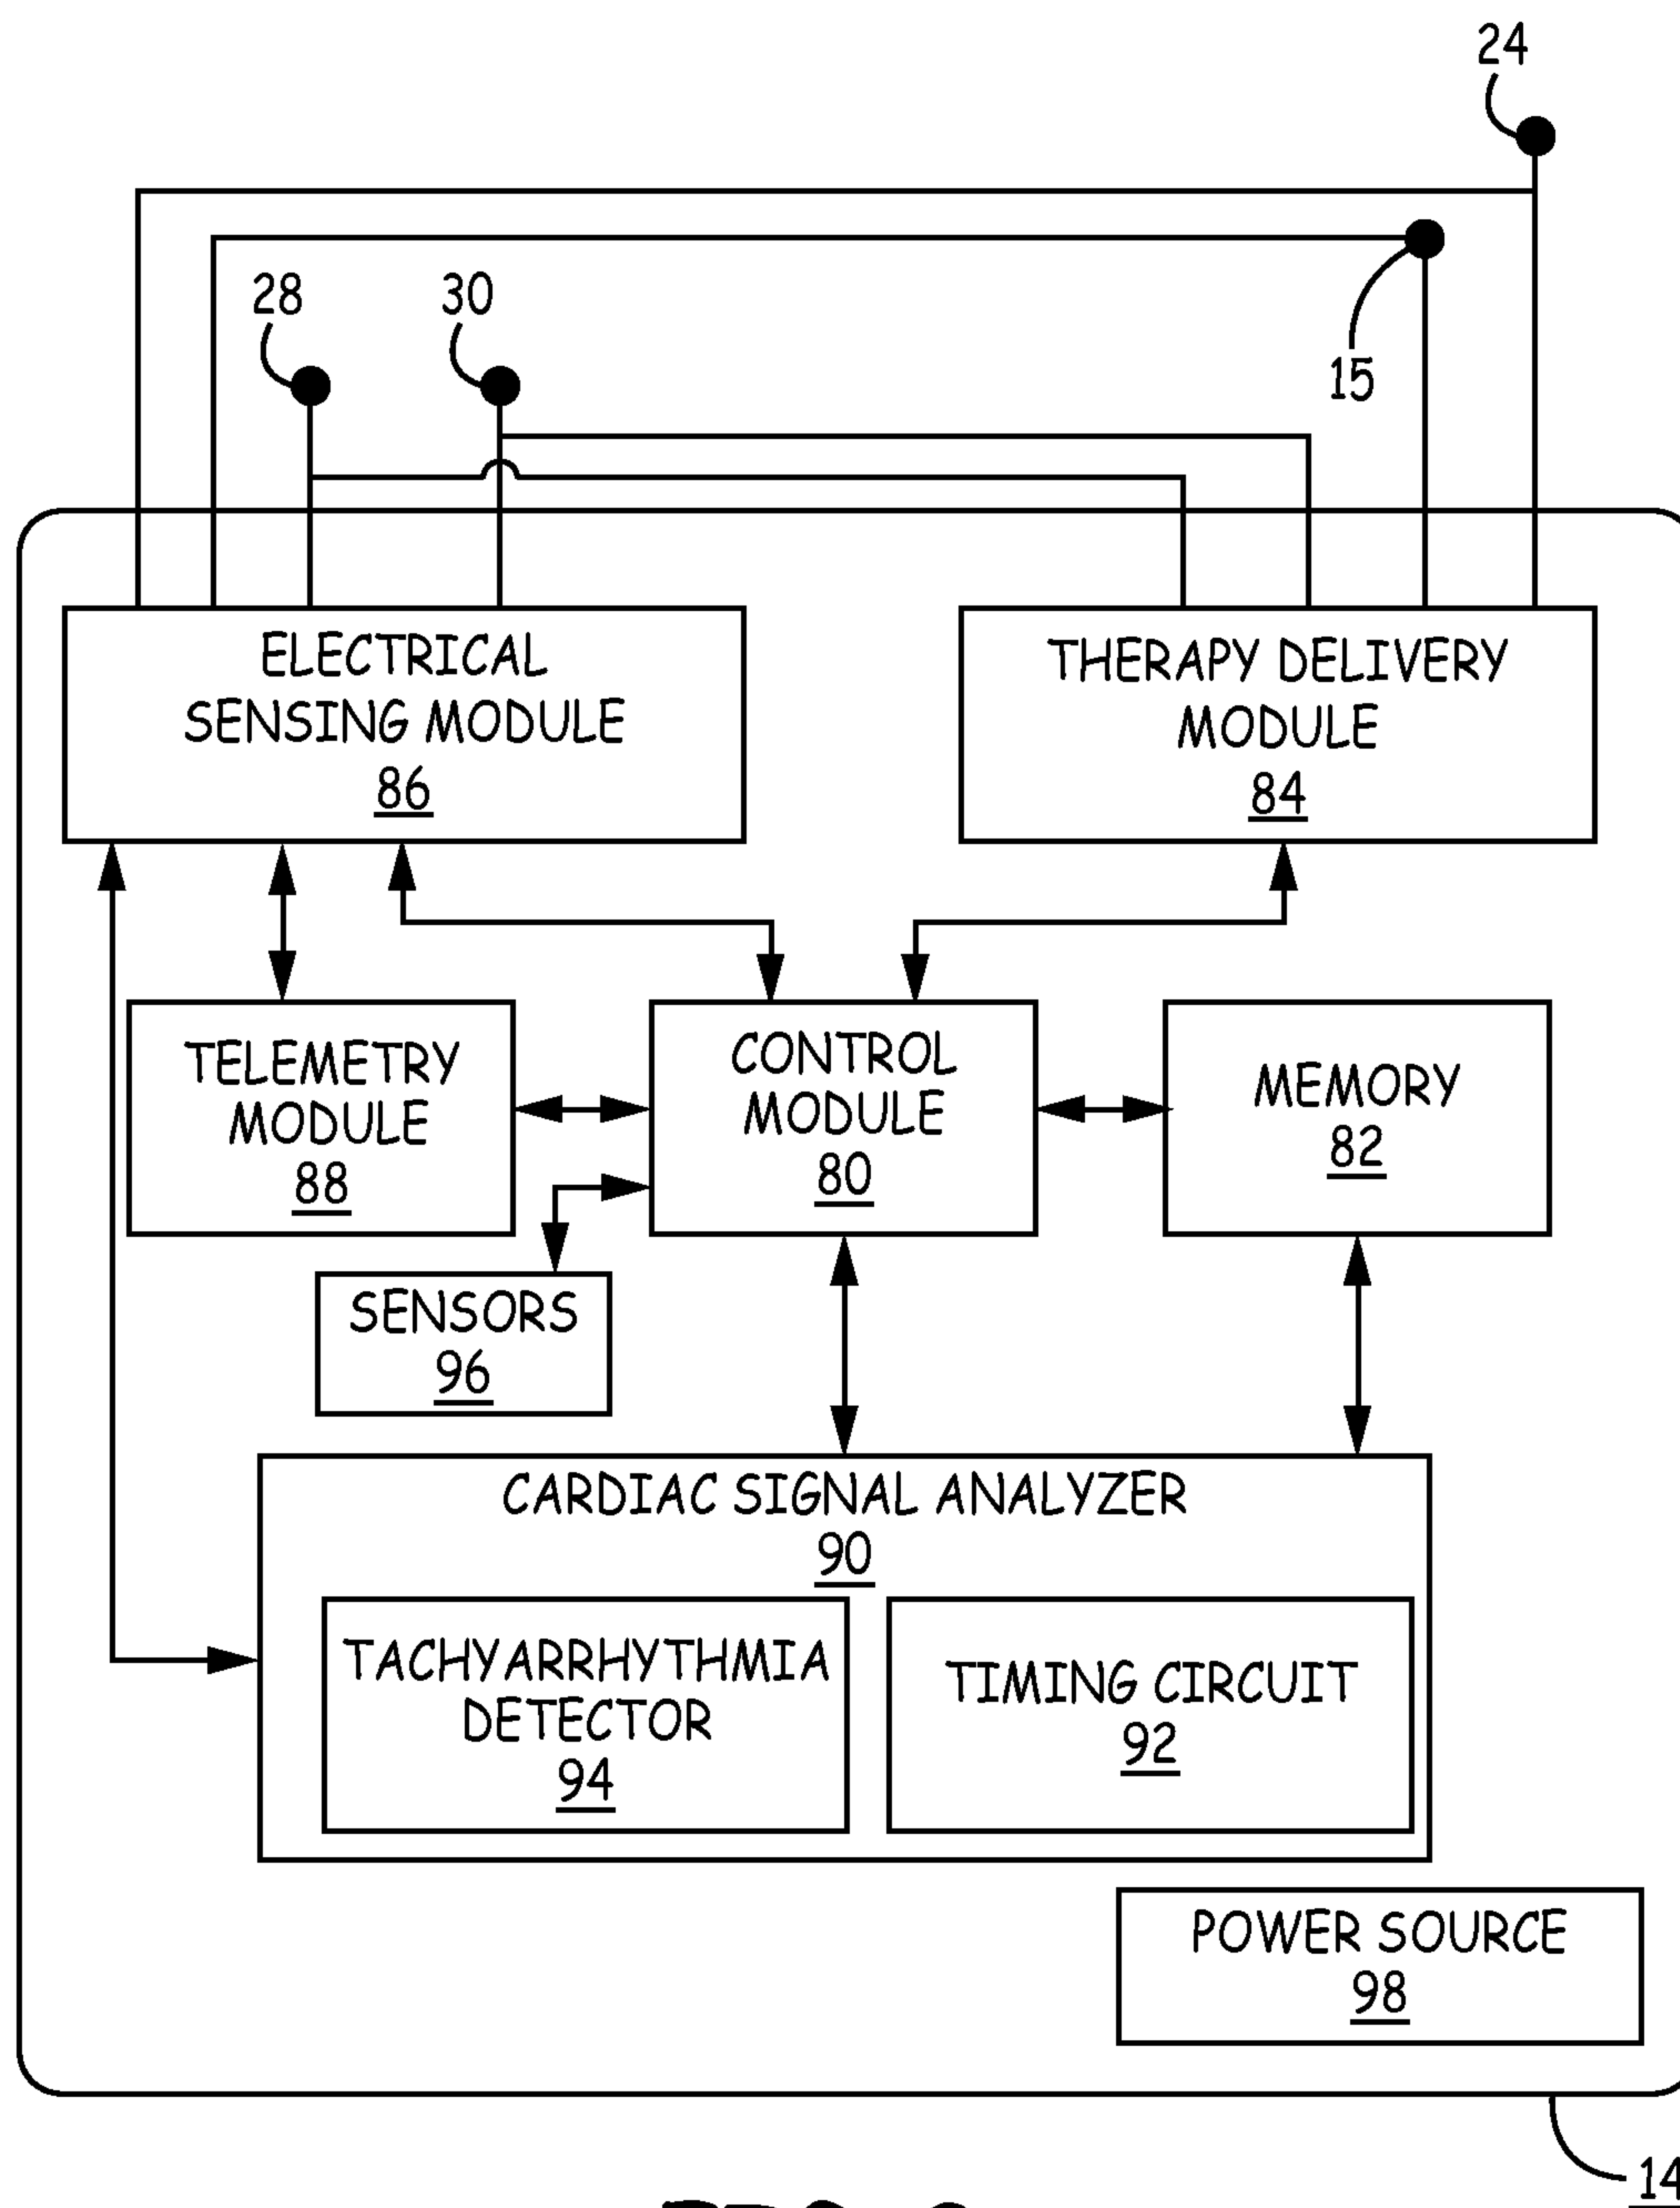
24

28

30

15

ELECTRICAL SENSING MODULE
86

THERAPY DELIVERY MODULE
84

TELEMETRY MODULE
88

CONTROL MODULE
80

MEMORY
82

SENSORS
96

CARDIAC SIGNAL ANALYZER
90

TACHYARRHYTHMIA DETECTOR
94

TIMING CIRCUIT
92

POWER SOURCE
98

14

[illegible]